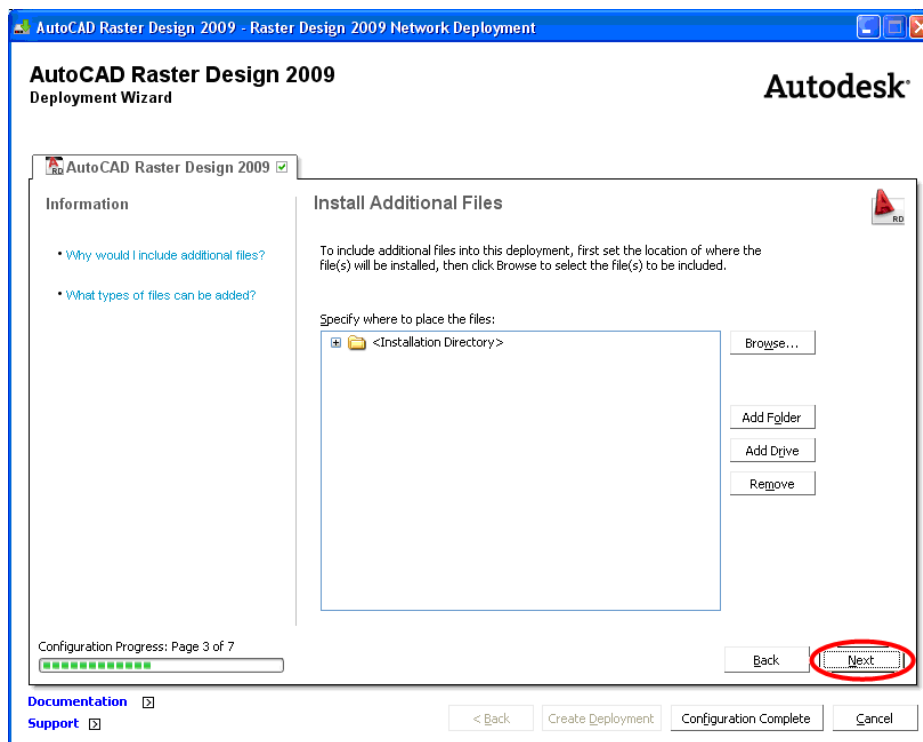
AutoCAD Raster Design 2009 - Raster Design 2009 Network Deployment

AutoCAD Raster Design 2009
Deployment Wizard

Autodesk

AutoCAD Raster Design 2009

Information

• Why would I include additional files?

• What types of files can be added?

Install Additional Files

To include additional files into this deployment, first set the location of where the file(s) will be installed, then click Browse to select the file(s) to be included.

Specify where to place the files:

<Installation Directory>

Browse...

Add Folder

Add Drive

Remove

Configuration Progress: Page 3 of 7

Back

Next

Documentation

Support

< Back

Create Deployment

Configuration Complete

Cancel